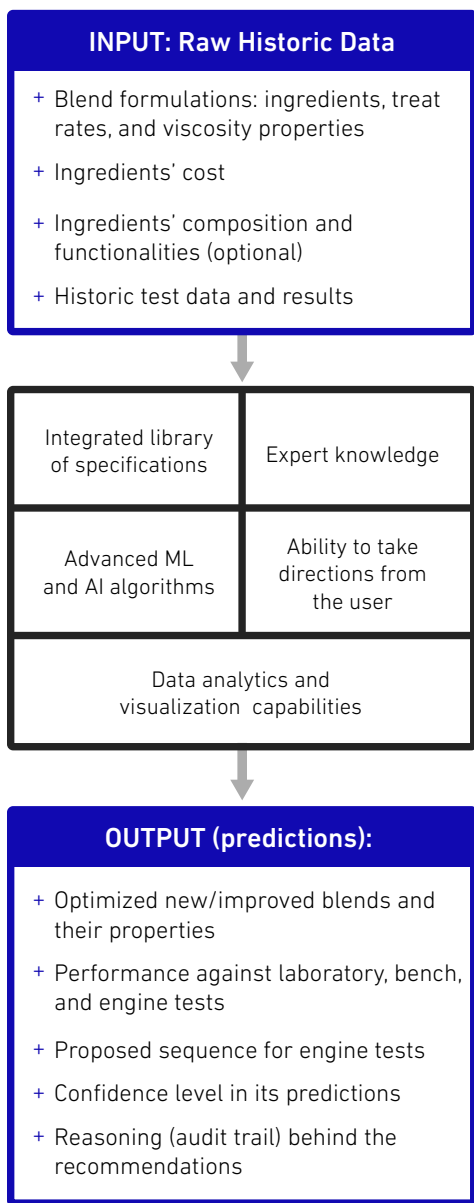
INPUT: Raw Historic Data

+ Blend formulations: ingredients, treat rates, and viscosity properties
+ Ingredients' cost
+ Ingredients' composition and functionalities (optional)
+ Historic test data and results

| Integrated library of specifications | Expert knowledge |
|---|---|
| Advanced ML and AI algorithms | Ability to take directions from the user |
| Data analytics and visualization capabilities | |

OUTPUT (predictions):

+ Optimized new/improved blends and their properties
+ Performance against laboratory, bench, and engine tests
+ Proposed sequence for engine tests
+ Confidence level in its predictions
+ Reasoning (audit trail) behind the recommendations